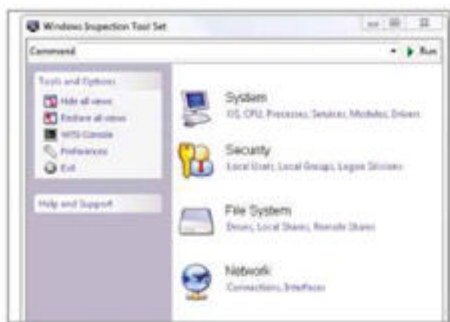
Windows Inspection Tool Set

Command

Run

Tools and Options

Hide all views

Restore all views

WITS Console

Preferences

Exit

Help and Support

System

I/O, CPU, Processes, Services, Modules, Drivers

Security

Local Users, Local Groups, Logon Sessions

File System

Drives, Local Shares, Remote Shares

Network

Connections, Interfaces